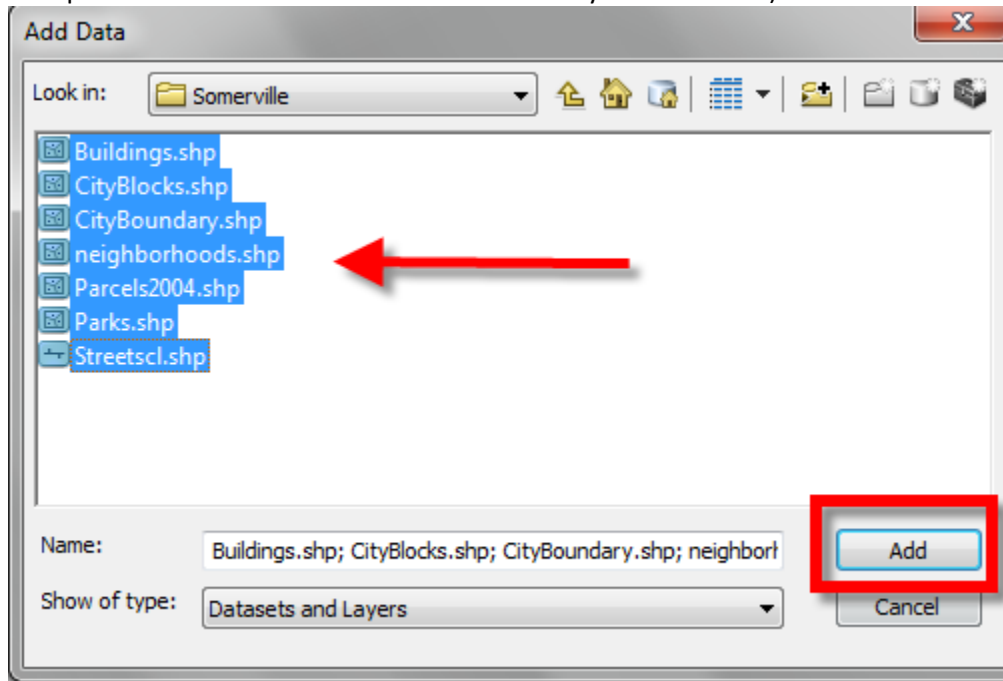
Add Data

Look in: Somerville

Buildings.shp
CityBlocks.shp
CityBoundary.shp
neighborhoods.shp
Parcels2004.shp
Parks.shp
Streetscl.shp

Name: Buildings.shp; CityBlocks.shp; CityBoundary.shp; neighborh

Add

Show of type: Datasets and Layers

Cancel